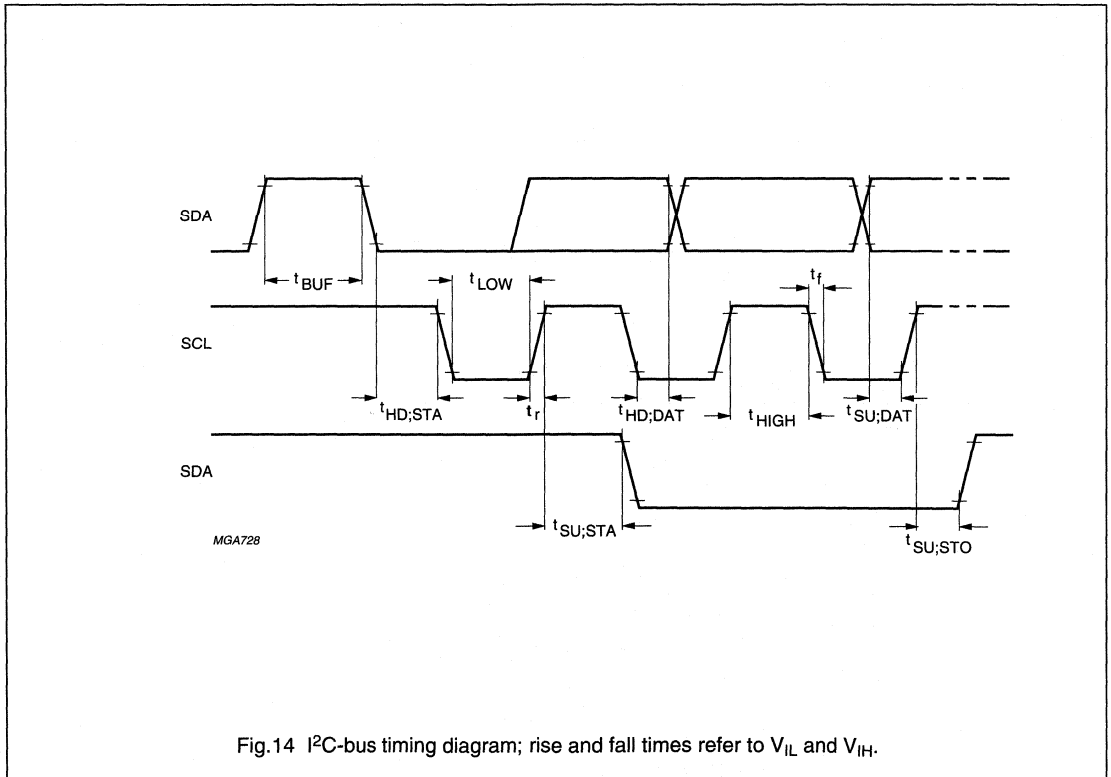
SDA

$t_{BUF}$

$t_{LOW}$

$t_f$

SCL

$t_{HD;STA}$

$t_r$

$t_{HD;DAT}$

$t_{HIGH}$

$t_{SU;DAT}$

SDA

$t_{SU;STA}$

MGA728

$t_{SU;STO}$

Fig.14 I$^2$C-bus timing diagram; rise and fall times refer to $V_{IL}$ and $V_{IH}$.